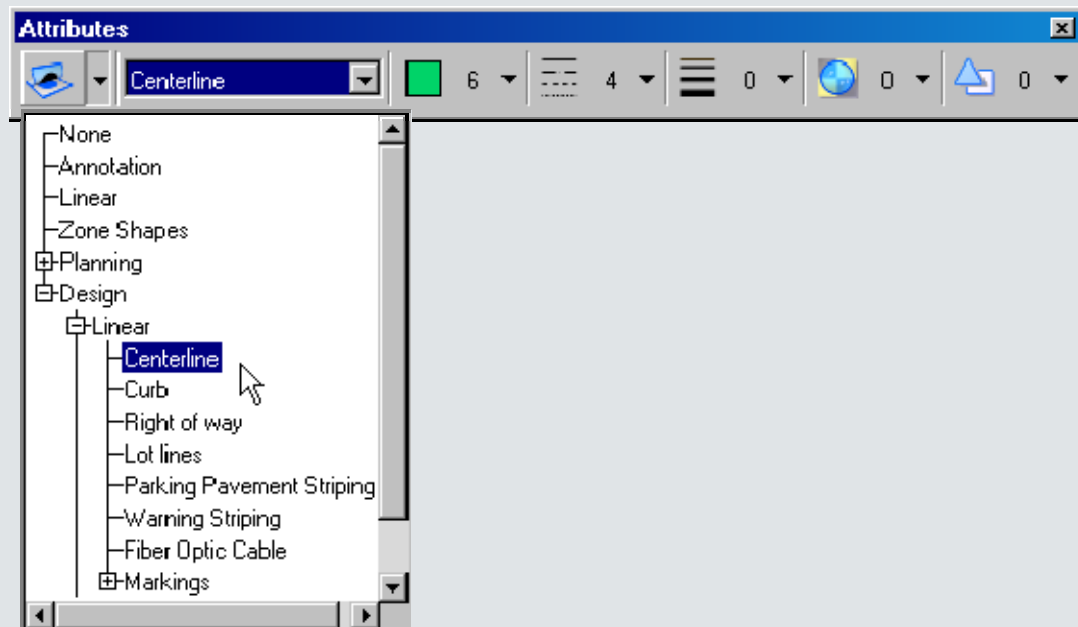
Attributes

Centerline

6

4

0

0

0

None
Annotation
Linear
Zone Shapes
Planning
Design
Linear
Centerline
Curb
Right of way
Lot lines
Parking Pavement Striping
Warning Striping
Fiber Optic Cable
Markings